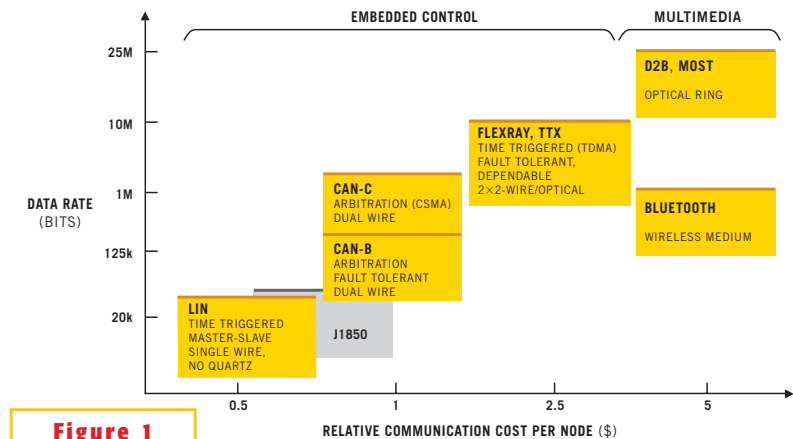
EMBEDDED CONTROL

MULTIMEDIA

25M

10M

1M

125k

20k

DATA RATE (BITS)

D2B, MOST
OPTICAL RING

FLEXRAY, TTX
TIME TRIGGERED (TDMA)
FAULT TOLERANT,
DEPENDABLE
2×2-WIRE/OPTICAL

CAN-C
ARBITRATION (CSMA)
DUAL WIRE

BLUETOOTH
WIRELESS MEDIUM

CAN-B
ARBITRATION
FAULT TOLERANT
DUAL WIRE

LIN
TIME TRIGGERED
MASTER-SLAVE
SINGLE WIRE,
NO QUARTZ

J1850

0.5

1

2.5

5

RELATIVE COMMUNICATION COST PER NODE ($)

Figure 1